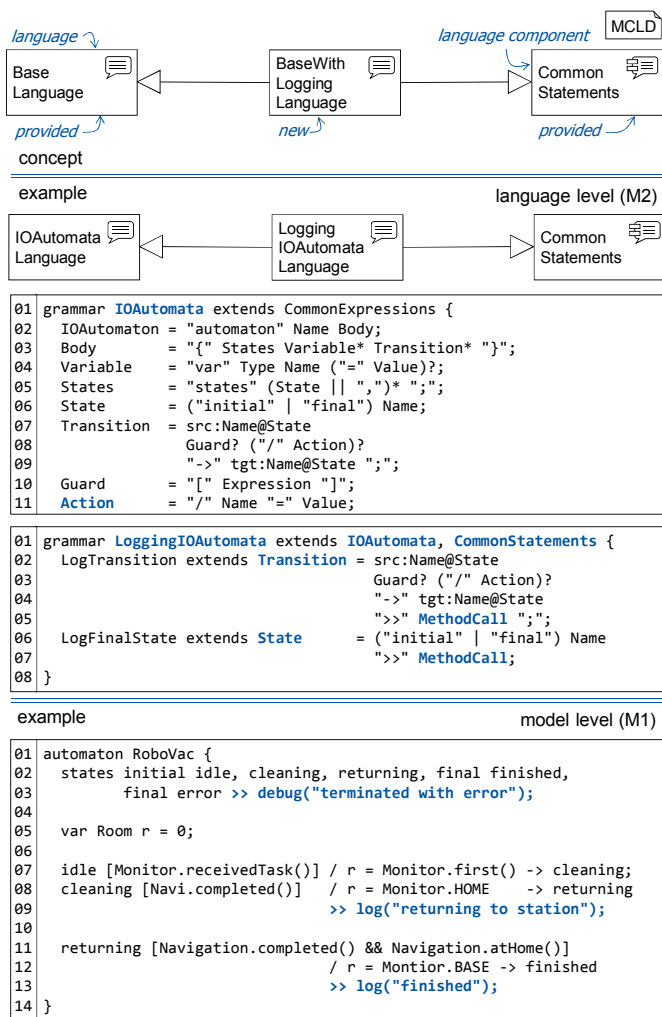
MCLD

language

language component

Base Language

BaseWith Logging Language

Common Statements

provided

new

provided

concept

example

language level (M2)

IOAutomata Language

Logging IOAutomata Language

Common Statements

01 grammar IOAutomata extends CommonExpressions {
02   IOAutomaton = "automaton" Name Body;
03   Body        = "{" States Variable* Transition* "}";
04   Variable    = "var" Type Name ("=" Value)?;
05   States      = "states" (State || ",")* ";";
06   State       = ("initial" | "final") Name;
07   Transition  = src:Name@State
08                 Guard? ("/" Action)?
09                 "->" tgt:Name@State ";";
10   Guard       = "[" Expression "]";
11   Action      = "/" Name "=" Value;

01 grammar LoggingIOAutomata extends IOAutomata, CommonStatements {
02   LogTransition extends Transition = src:Name@State
03                                      Guard? ("/" Action)?
04                                      "->" tgt:Name@State
05                                      ">>" MethodCall ";";
06   LogFinalState extends State      = ("initial" | "final") Name
07                                      ">>" MethodCall;
08 }

example

model level (M1)

01 automaton RoboVac {
02   states initial idle, cleaning, returning, final finished,
03          final error >> debug("terminated with error");
04
05   var Room r = 0;
06
07   idle [Monitor.receivedTask()] / r = Monitor.first() -> cleaning;
08   cleaning [Navi.completed()]   / r = Monitor.HOME    -> returning
09                                 >> log("returning to station");
10
11   returning [Navigation.completed() && Navigation.atHome()]
12                                 / r = Montior.BASE -> finished
13                                 >> log("finished");
14 }